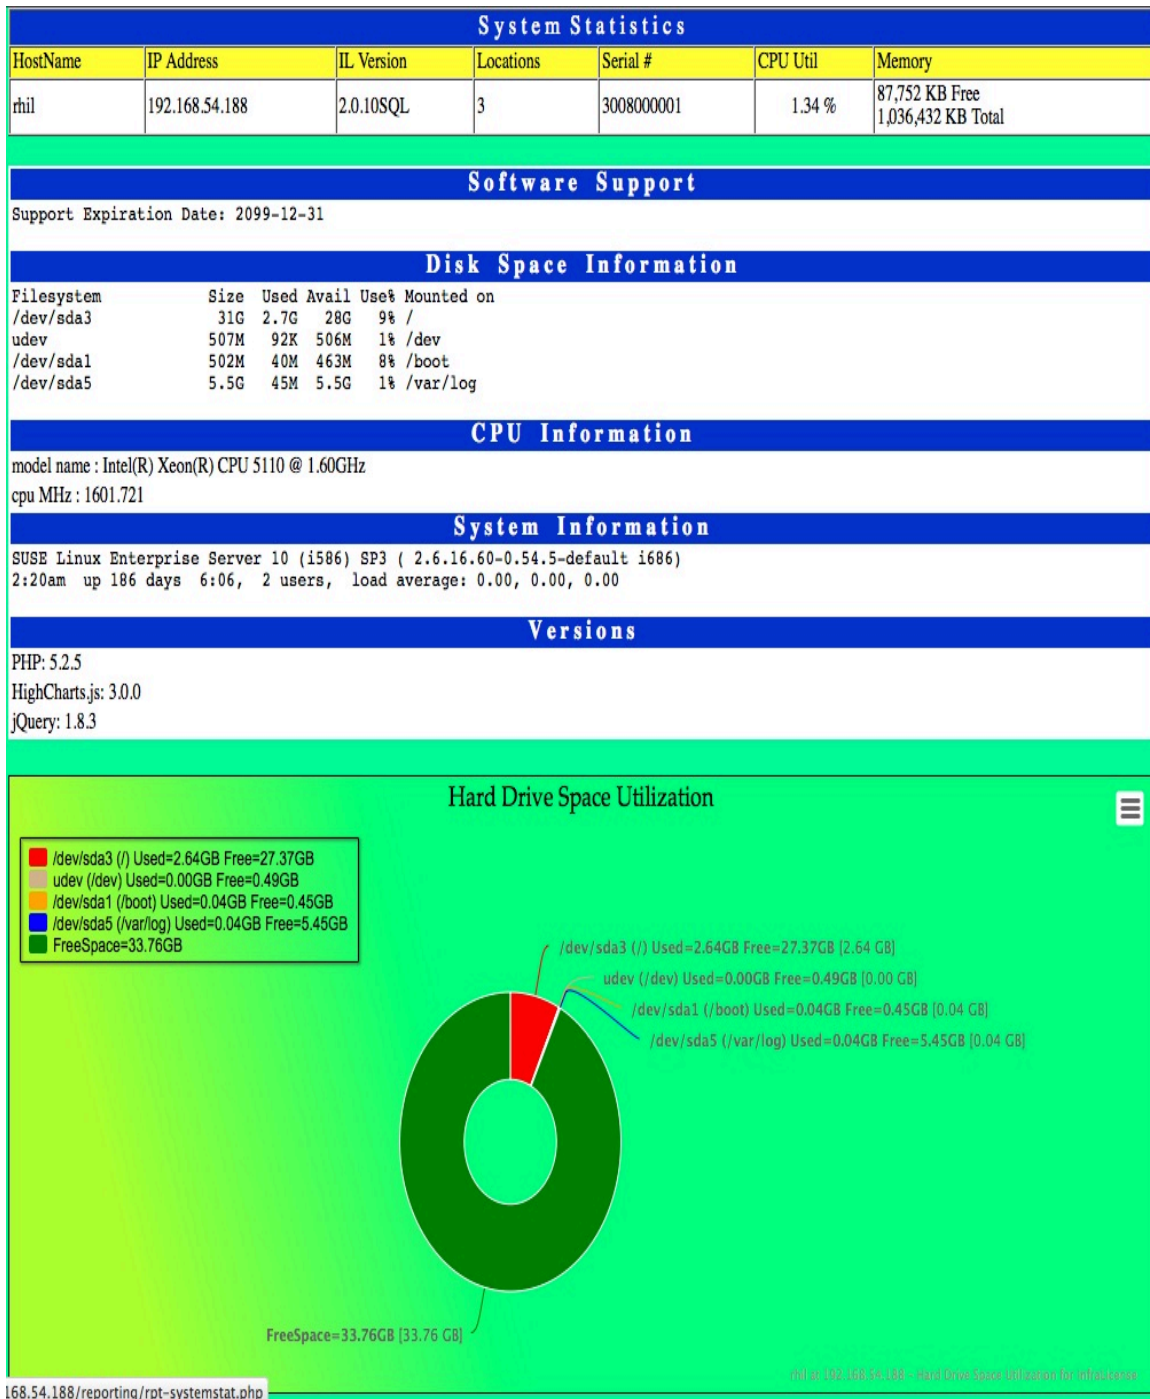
System Statistics

| HostName | IP Address | IL Version | Locations | Serial # | CPU Util | Memory |
|---|---|---|---|---|---|---|
| rhil | 192.168.54.188 | 2.0.10SQL | 3 | 3008000001 | 1.34 % | 87,752 KB Free 1,036,432 KB Total |

Software Support

Support Expiration Date: 2099-12-31

Disk Space Information

| Filesystem | Size | Used | Avail | Use% | Mounted on |
|---|---|---|---|---|---|
| /dev/sda3 | 31G | 2.7G | 28G | 9% | / |
| udev | 507M | 92K | 506M | 1% | /dev |
| /dev/sda1 | 502M | 40M | 463M | 8% | /boot |
| /dev/sda5 | 5.5G | 45M | 5.5G | 1% | /var/log |

CPU Information

model name : Intel(R) Xeon(R) CPU 5110 @ 1.60GHz

cpu MHz : 1601.721

System Information

SUSE Linux Enterprise Server 10 (i586) SP3 ( 2.6.16.60-0.54.5-default i686)
2:20am up 186 days 6:06, 2 users, load average: 0.00, 0.00, 0.00

Versions

PHP: 5.2.5

HighCharts.js: 3.0.0

jQuery: 1.8.3

Hard Drive Space Utilization

/dev/sda3 (/) Used=2.64GB Free=27.37GB
udev (/dev) Used=0.00GB Free=0.49GB
/dev/sda1 (/boot) Used=0.04GB Free=0.45GB
/dev/sda5 (/var/log) Used=0.04GB Free=5.45GB
FreeSpace=33.76GB

/dev/sda3 (/) Used=2.64GB Free=27.37GB [2.64 GB]
udev (/dev) Used=0.00GB Free=0.49GB [0.00 GB]
/dev/sda1 (/boot) Used=0.04GB Free=0.45GB [0.04 GB]
/dev/sda5 (/var/log) Used=0.04GB Free=5.45GB [0.04 GB]

FreeSpace=33.76GB [33.76 GB]

rhil at 192.168.54.188 - Hard Drive Space Utilization for InfraLicense

168.54.188/reporting/rpt-systemstat.php